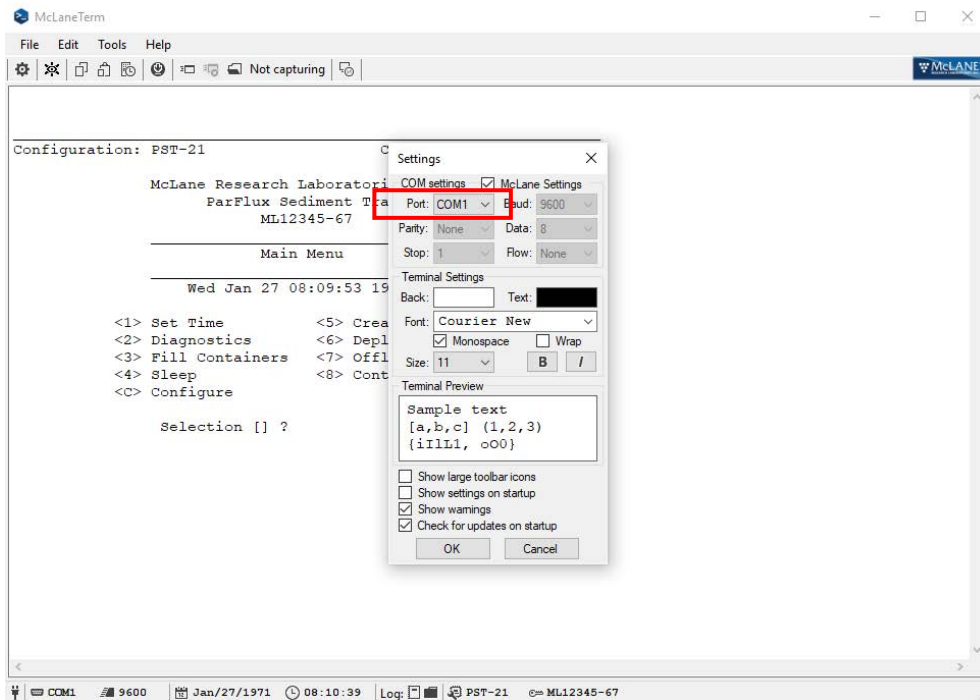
McLaneTerm

File Edit Tools Help

Not capturing

McLANE

Configuration: PST-21 C

McLane Research Laboratori
ParFlux Sediment Tra
ML12345-67

Main Menu

Wed Jan 27 08:09:53 19

<1> Set Time <5> Crea
<2> Diagnostics <6> Depl
<3> Fill Containers <7> Offl
<4> Sleep <8> Cont
<C> Configure

Selection [] ?

Settings

COM settings McLane Settings

Port: COM1 Baud: 9600

Parity: None Data: 8

Stop: 1 Flow: None

Terminal Settings

Back: Text:

Font: Courier New

Monospace Wrap

Size: 11 B I

Terminal Preview

Sample text
[a,b,c] (1,2,3)
{iIlL1, oO0}

Show large toolbar icons
Show settings on startup
Show warnings
Check for updates on startup

OK Cancel

COM1 9600 Jan/27/1971 08:10:39 Log: PST-21 ML12345-67